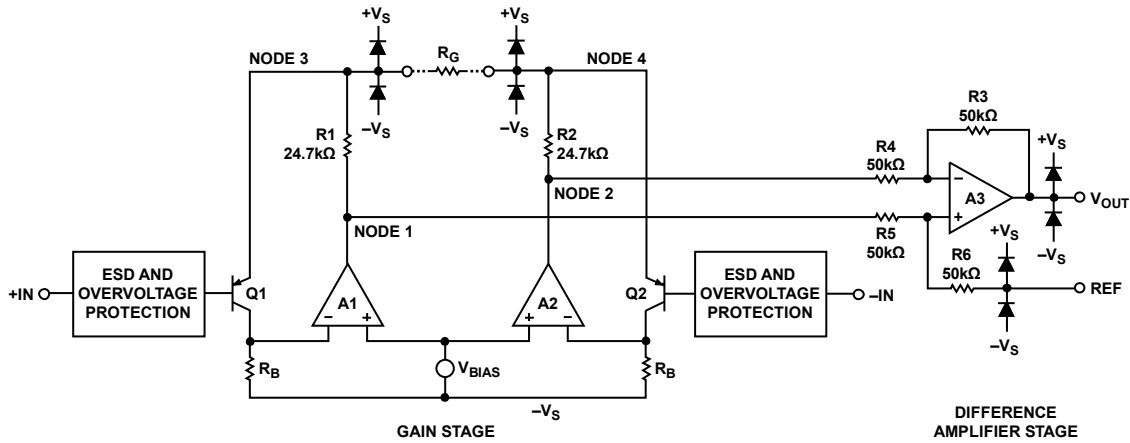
$+V_S$ $+V_S$
NODE 3 $R_G$ NODE 4
$-V_S$ $-V_S$
R1 24.7kΩ
R2 24.7kΩ
R3 50kΩ
$+V_S$
R4 50kΩ
A3
$V_{OUT}$
NODE 2
NODE 1
R5 50kΩ
$-V_S$
$+V_S$
R6 50kΩ
REF
+IN
ESD AND OVERVOLTAGE PROTECTION
Q1
A1
A2
Q2
ESD AND OVERVOLTAGE PROTECTION
–IN
$R_B$
$V_{BIAS}$
$R_B$
$-V_S$
$-V_S$
GAIN STAGE
DIFFERENCE AMPLIFIER STAGE